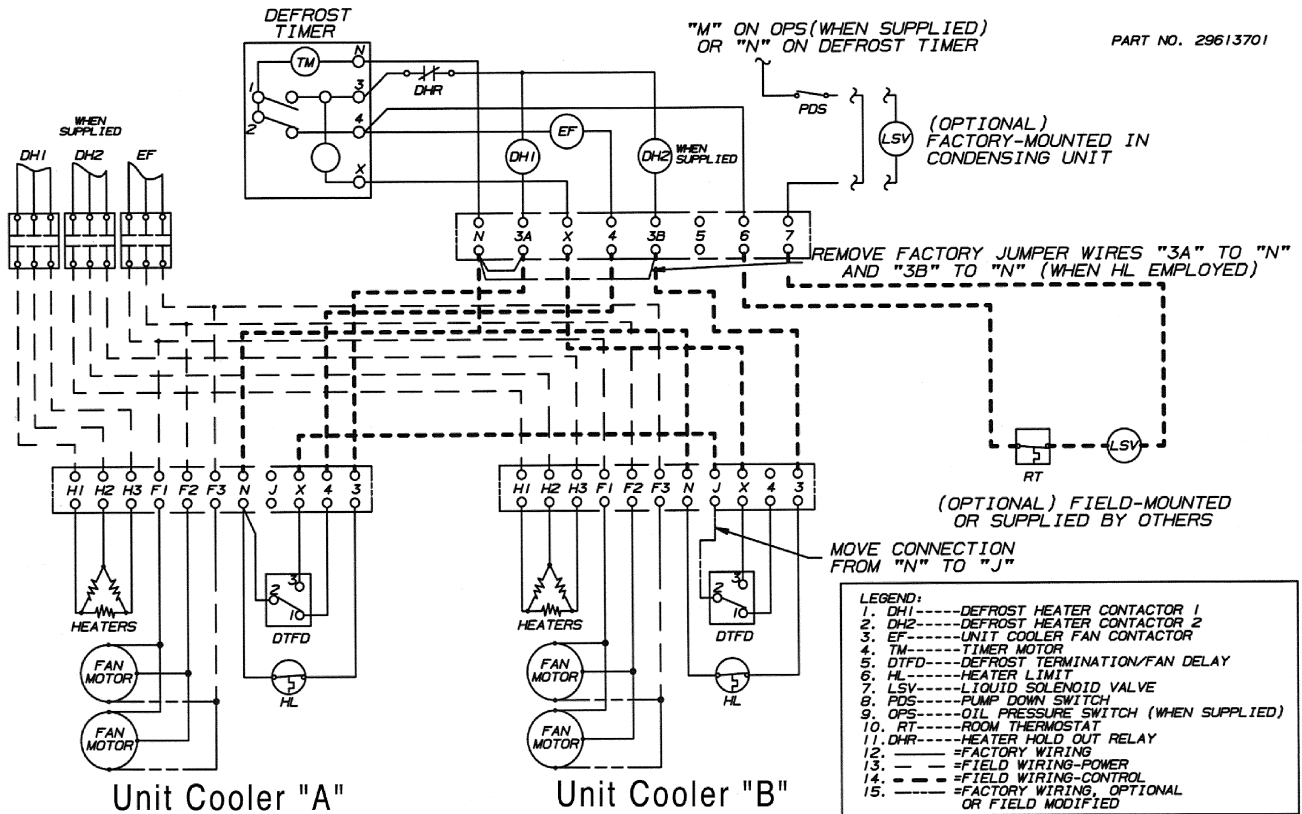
DEFROST TIMER

TM N 1 3 2 4 X

DHR

"M" ON OPS(WHEN SUPPLIED) OR "N" ON DEFROST TIMER

PART NO. 29613701

PDS

LSV

(OPTIONAL) FACTORY-MOUNTED IN CONDENSING UNIT

WHEN SUPPLIED

DH1 DH2 EF

EF

DH1

DH2 WHEN SUPPLIED

N 3A X 4 3B 5 6 7

REMOVE FACTORY JUMPER WIRES "3A" TO "N" AND "3B" TO "N" (WHEN HL EMPLOYED)

RT

LSV

(OPTIONAL) FIELD-MOUNTED OR SUPPLIED BY OTHERS

H1 H2 H3 F1 F2 F3 N J X 4 3

H1 H2 H3 F1 F2 F3 N J X 4 3

MOVE CONNECTION FROM "N" TO "J"

3 2 1

HEATERS

DTFD

3 2 1

HEATERS

DTFD

FAN MOTOR

HL

FAN MOTOR

HL

FAN MOTOR

FAN MOTOR

LEGEND:
1. DH1-----DEFROST HEATER CONTACTOR 1
2. DH2-----DEFROST HEATER CONTACTOR 2
3. EF------UNIT COOLER FAN CONTACTOR
4. TM------TIMER MOTOR
5. DTFD----DEFROST TERMINATION/FAN DELAY
6. HL------HEATER LIMIT
7. LSV-----LIQUID SOLENOID VALVE
8. PDS-----PUMP DOWN SWITCH
9. OPS-----OIL PRESSURE SWITCH (WHEN SUPPLIED)
10. RT-----ROOM THERMOSTAT
11. DHR----HEATER HOLD OUT RELAY
12. ——— =FACTORY WIRING
13. — — =FIELD WIRING-POWER
14. — — =FIELD WIRING-CONTROL
15. ----- =FACTORY WIRING, OPTIONAL OR FIELD MODIFIED

Unit Cooler "A"

Unit Cooler "B"